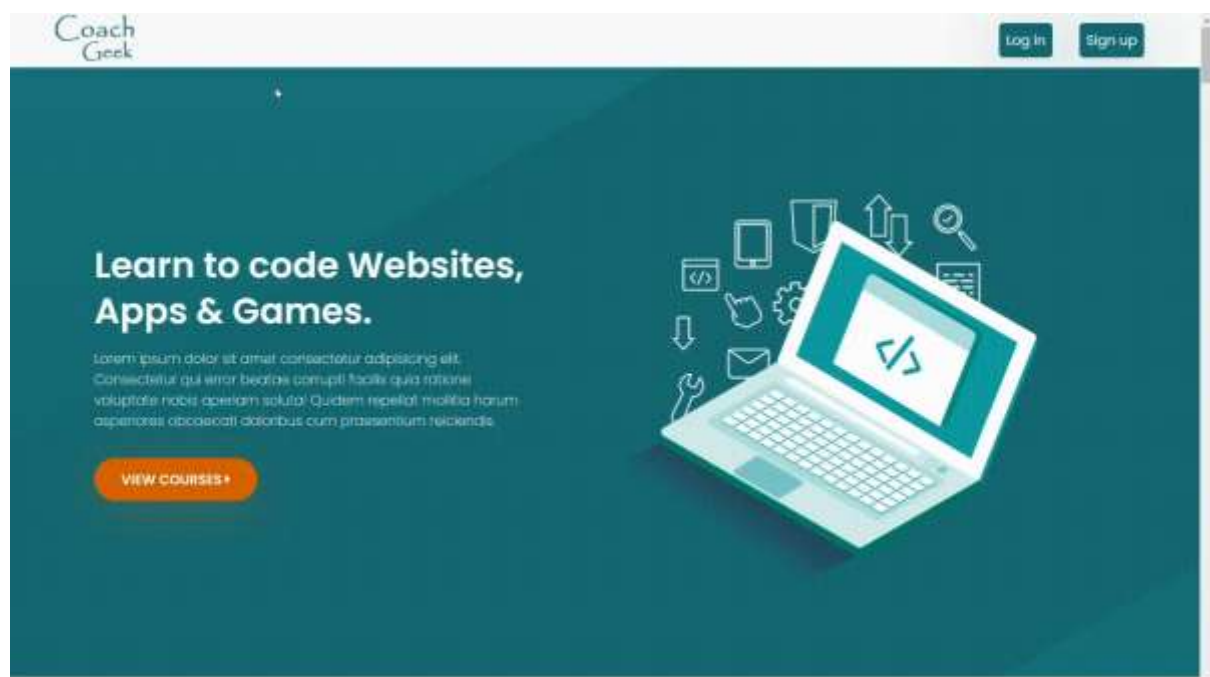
Coach
Geek

Log In

Sign up

Learn to code Websites, Apps & Games.

Lorem ipsum dolor sit amet consectetur adipisicing elit. Consectetur qui error beatae corrupti facilis quia ratione voluptate nobis aperiam soluta! Quidem repellat molitia harum asperiores obcaecati dolonbus cum praesentium reiciendis.

VIEW COURSES ▸

</>

</>